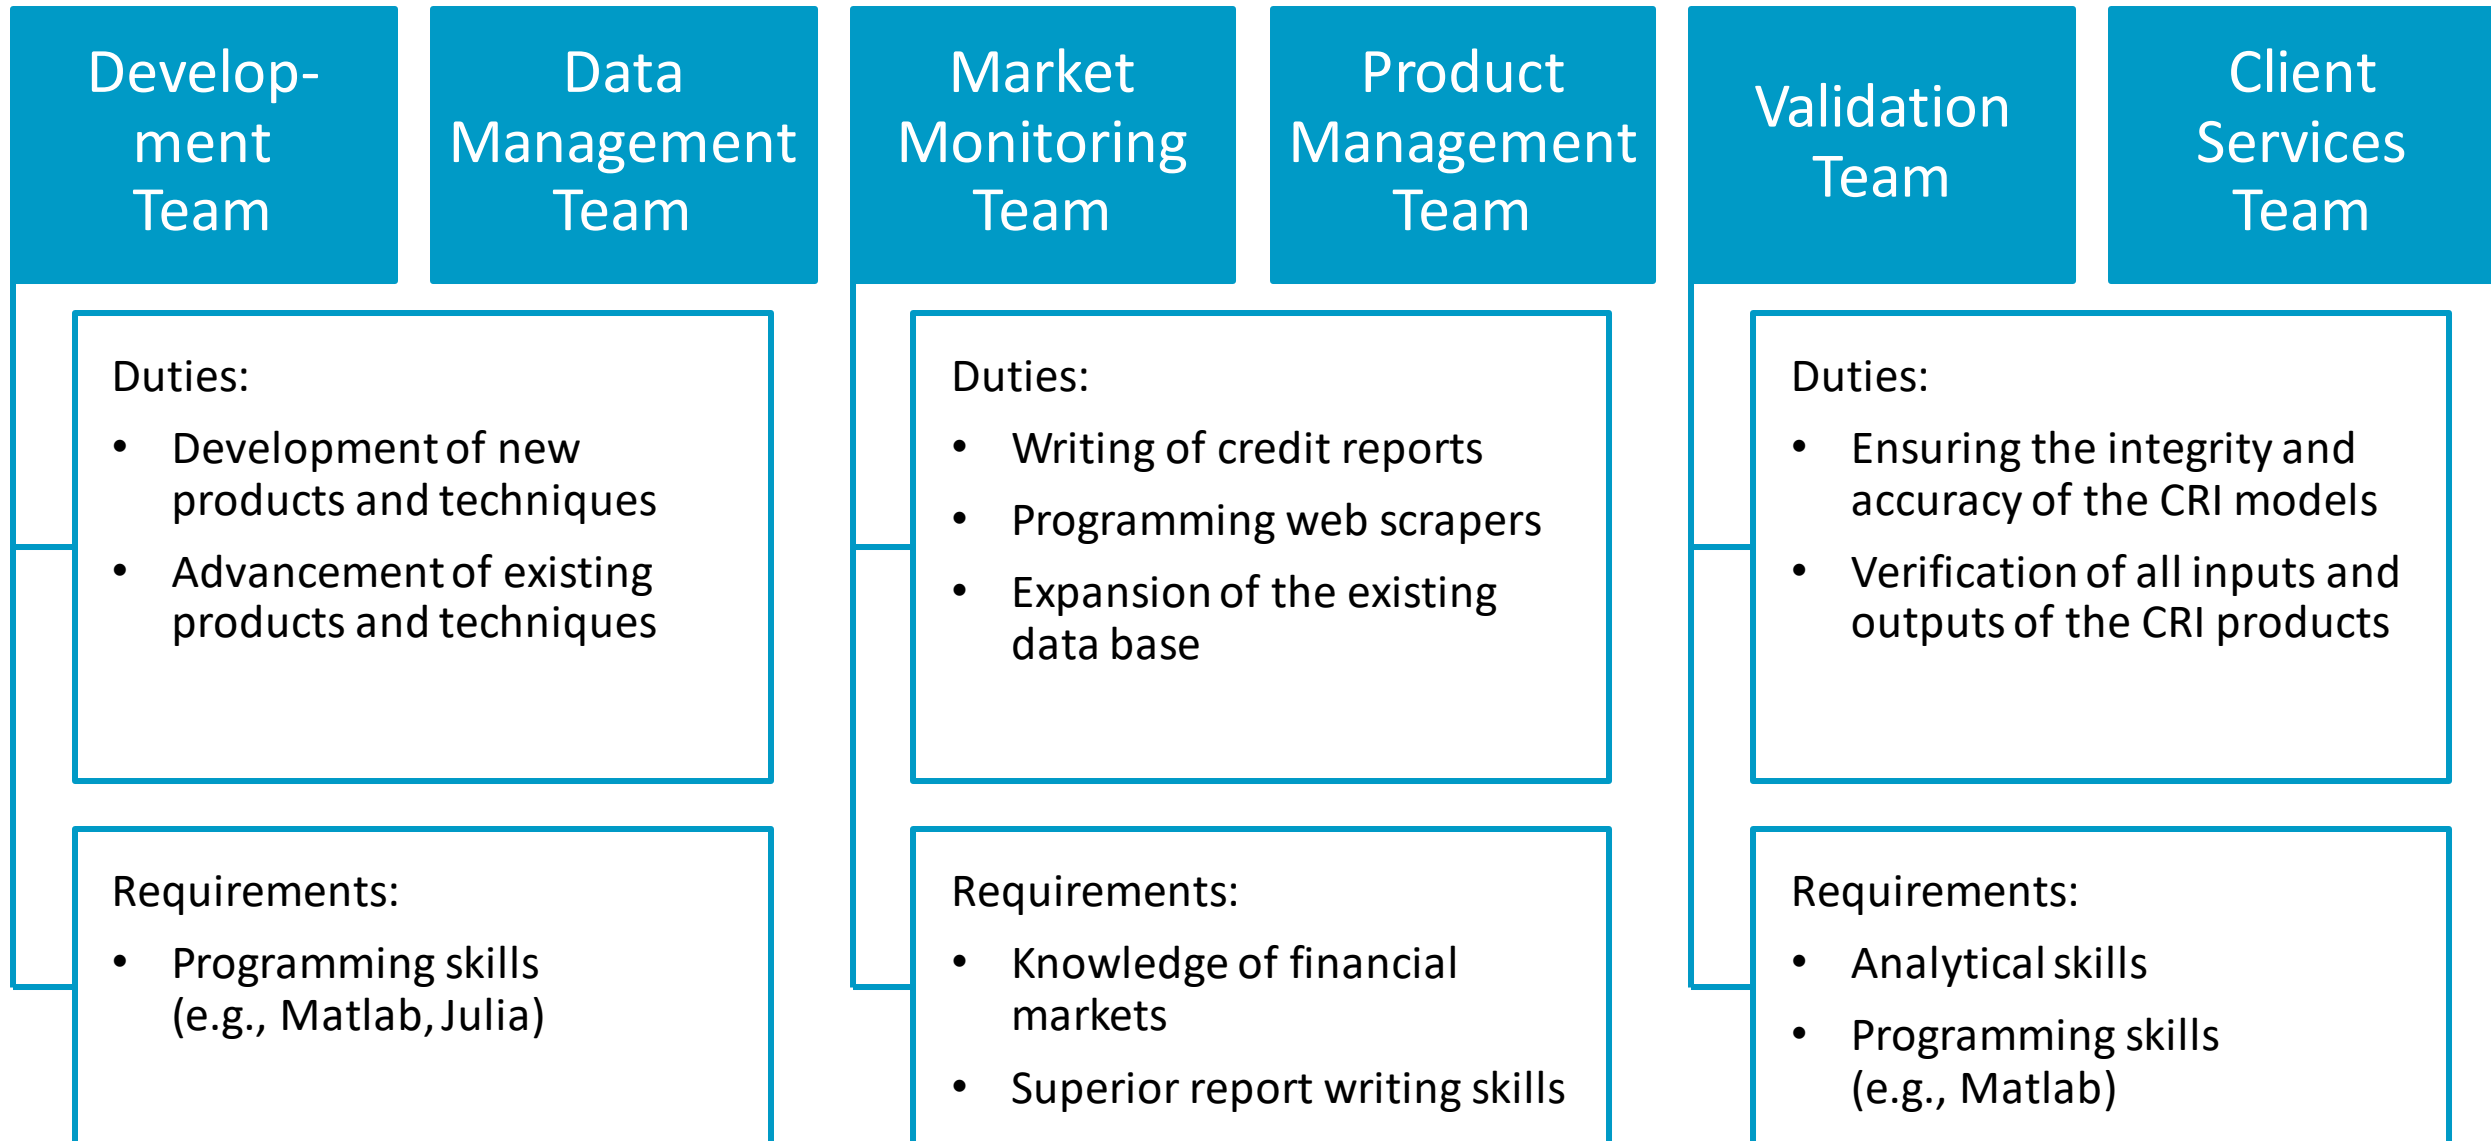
Develop-ment Team

Data Management Team

Market Monitoring Team

Product Management Team

Validation Team

Client Services Team

Duties:
- Development of new products and techniques
- Advancement of existing products and techniques

Requirements:
- Programming skills (e.g., Matlab, Julia)

Duties:
- Writing of credit reports
- Programming web scrapers
- Expansion of the existing data base

Requirements:
- Knowledge of financial markets
- Superior report writing skills

Duties:
- Ensuring the integrity and accuracy of the CRI models
- Verification of all inputs and outputs of the CRI products

Requirements:
- Analytical skills
- Programming skills (e.g., Matlab)